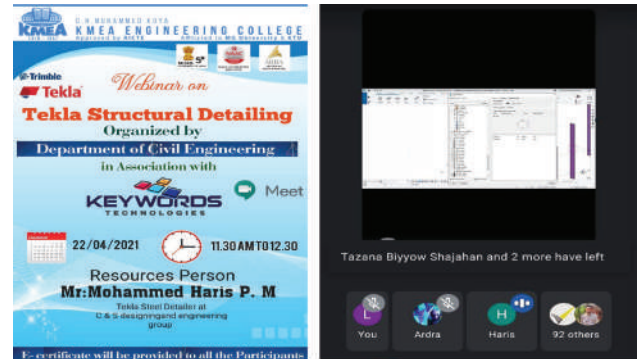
C.H. MOHAMMED KOYA
KMEA KMEA ENGINEERING COLLEGE
Approved by AICTE Affiliated to MG University & KTU

Trimble
Tekla

Webinar on
Tekla Structural Detailing
Organized by
Department of Civil Engineering
in Association with
KEYWORDS TECHNOLOGIES
Meet

22/04/2021
11.30AM TO 12.30

Resources Person
Mr.Mohammed Haris P. M
Tekla Steel Detailer at C & S designingand engineering group

E-certificate will be provided to all the Participants

Tazana Biyyow Shajahan and 2 more have left

L
You
Ardra
H
Haris
92 others